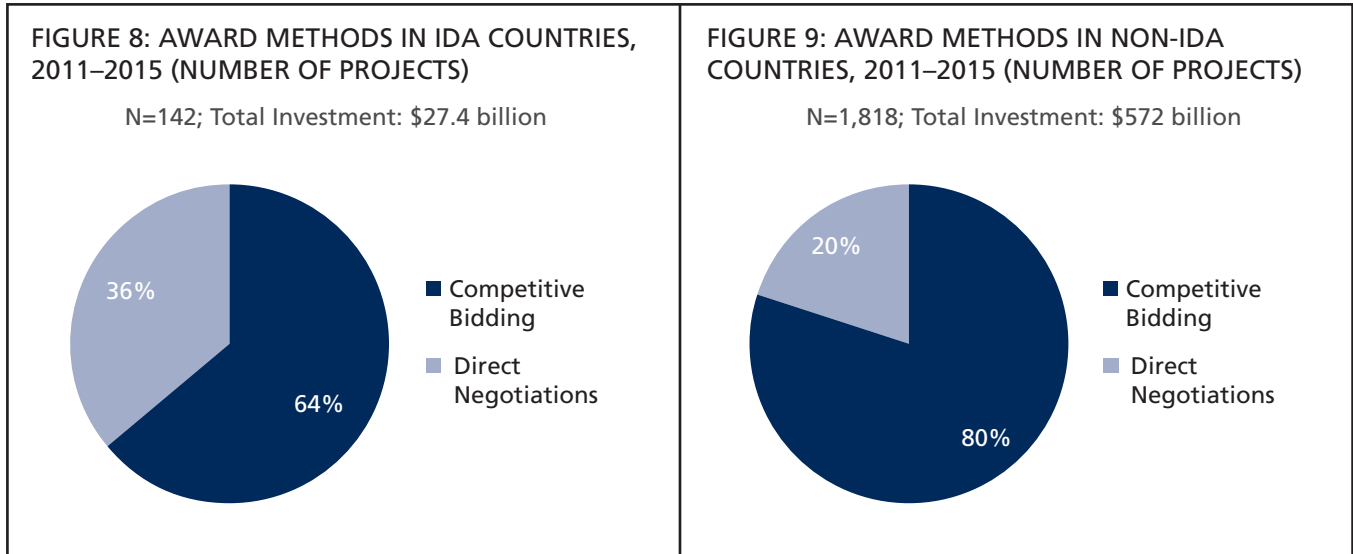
FIGURE 8: AWARD METHODS IN IDA COUNTRIES, 2011–2015 (NUMBER OF PROJECTS)

N=142; Total Investment: $27.4 billion

36%

64%

Competitive Bidding

Direct Negotiations

FIGURE 9: AWARD METHODS IN NON-IDA COUNTRIES, 2011–2015 (NUMBER OF PROJECTS)

N=1,818; Total Investment: $572 billion

20%

80%

Competitive Bidding

Direct Negotiations